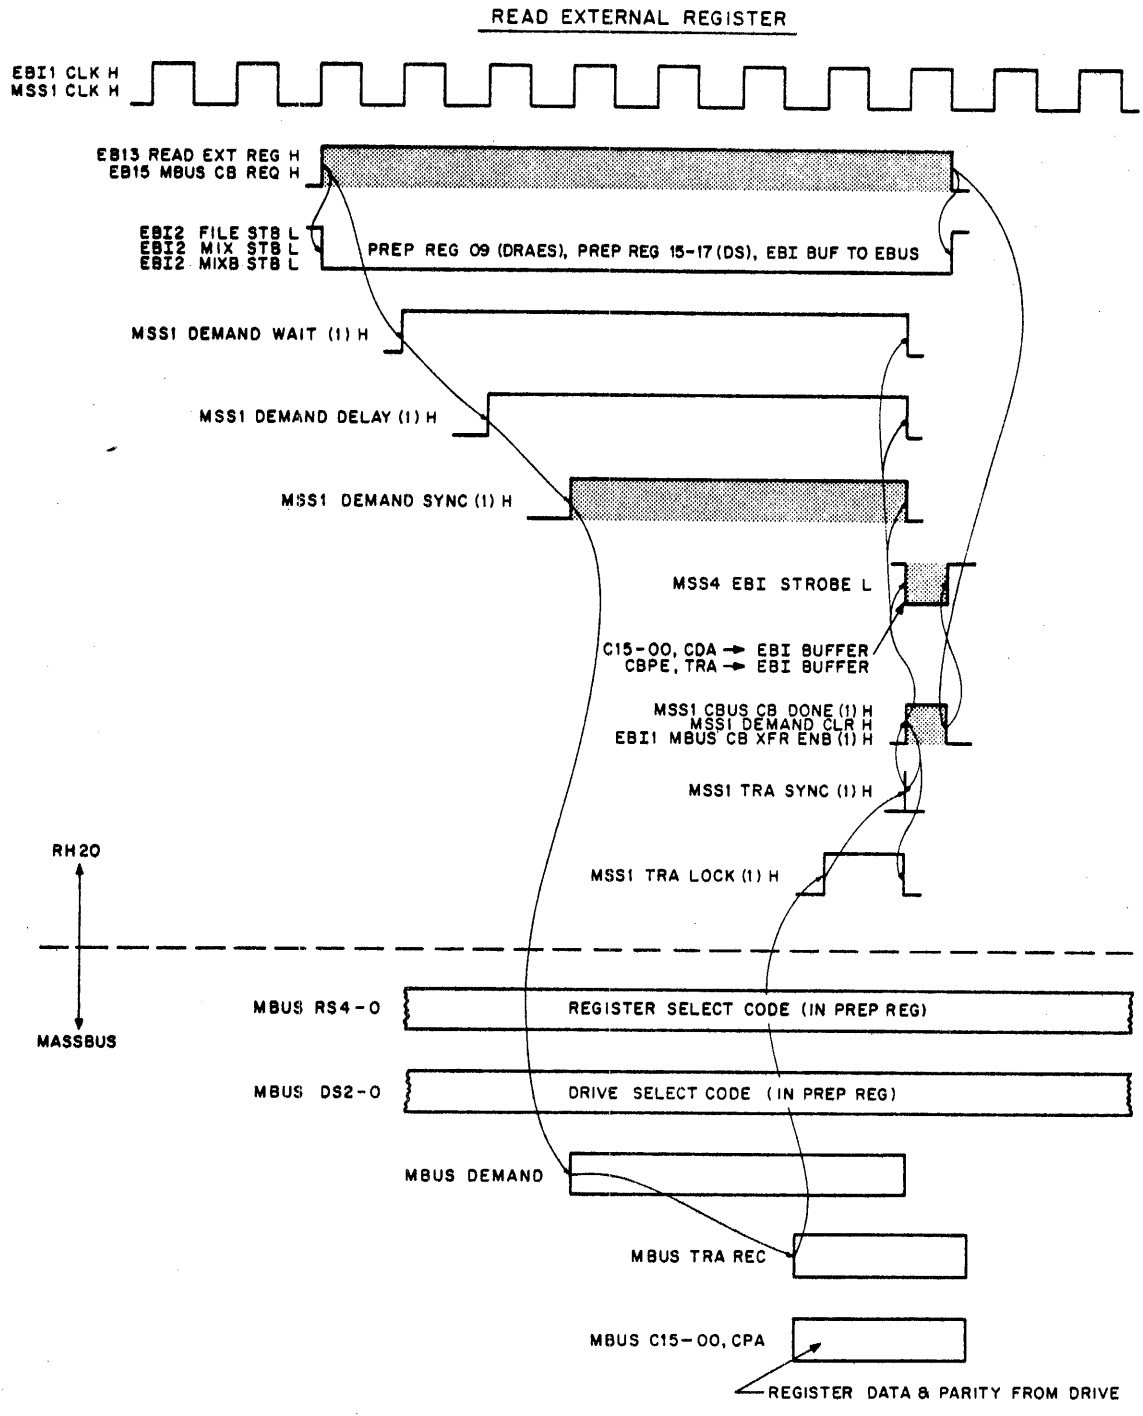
READ EXTERNAL REGISTER

EBI1 CLK H
MSS1 CLK H

EB13 READ EXT REG H
EB15 MBUS CB REQ H

EBI2 FILE STB L
EBI2 MIX STB L
EBI2 MIXB STB L

PREP REG 09 (DRAES), PREP REG 15-17 (DS), EBI BUF TO EBUS

MSS1 DEMAND WAIT (1) H

MSS1 DEMAND DELAY (1) H

MSS1 DEMAND SYNC (1) H

MSS4 EBI STROBE L

C15-00, CDA → EBI BUFFER
CBPE, TRA → EBI BUFFER

MSS1 CBUS CB DONE (1) H
MSS1 DEMAND CLR H
EBI1 MBUS CB XFR ENB (1) H

MSS1 TRA SYNC (1) H

RH20

MSS1 TRA LOCK (1) H

MBUS RS4-0

REGISTER SELECT CODE (IN PREP REG)

MASSBUS

MBUS DS2-0

DRIVE SELECT CODE (IN PREP REG)

MBUS DEMAND

MBUS TRA REC

MBUS C15-00, CPA

REGISTER DATA & PARITY FROM DRIVE